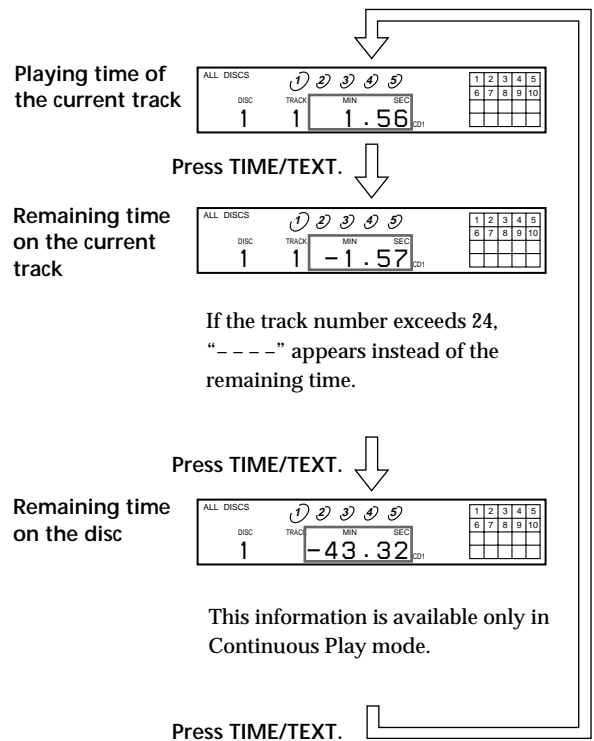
Playing time of the current track

ALL DISCS 1 2 3 4 5
DISC 1 TRACK 1 MIN SEC 1.56 CD1

| 1 | 2 | 3 | 4 | 5 |
|---|---|---|---|---|
| 6 | 7 | 8 | 9 | 10 |

Press TIME/TEXT.

Remaining time on the current track

ALL DISCS 1 2 3 4 5
DISC 1 TRACK 1 MIN SEC -1.57 CD1

| 1 | 2 | 3 | 4 | 5 |
|---|---|---|---|---|
| 6 | 7 | 8 | 9 | 10 |

If the track number exceeds 24, "– – – –" appears instead of the remaining time.

Press TIME/TEXT.

Remaining time on the disc

ALL DISCS 1 2 3 4 5
DISC 1 TRACK MIN SEC -43.32 CD1

| 1 | 2 | 3 | 4 | 5 |
|---|---|---|---|---|
| 6 | 7 | 8 | 9 | 10 |

This information is available only in Continuous Play mode.

Press TIME/TEXT.